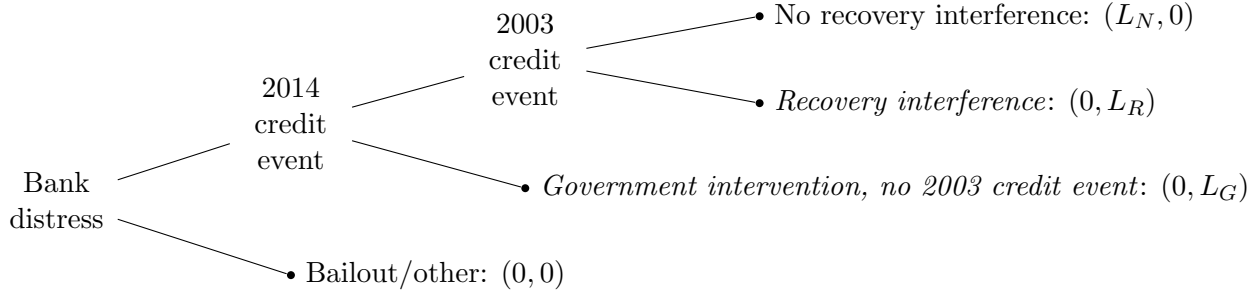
Bank distress

2014 credit event

2003 credit event

No recovery interference: $(L_N, 0)$

*Recovery interference*: $(0, L_R)$

*Government intervention, no 2003 credit event*: $(0, L_G)$

Bailout/other: $(0, 0)$